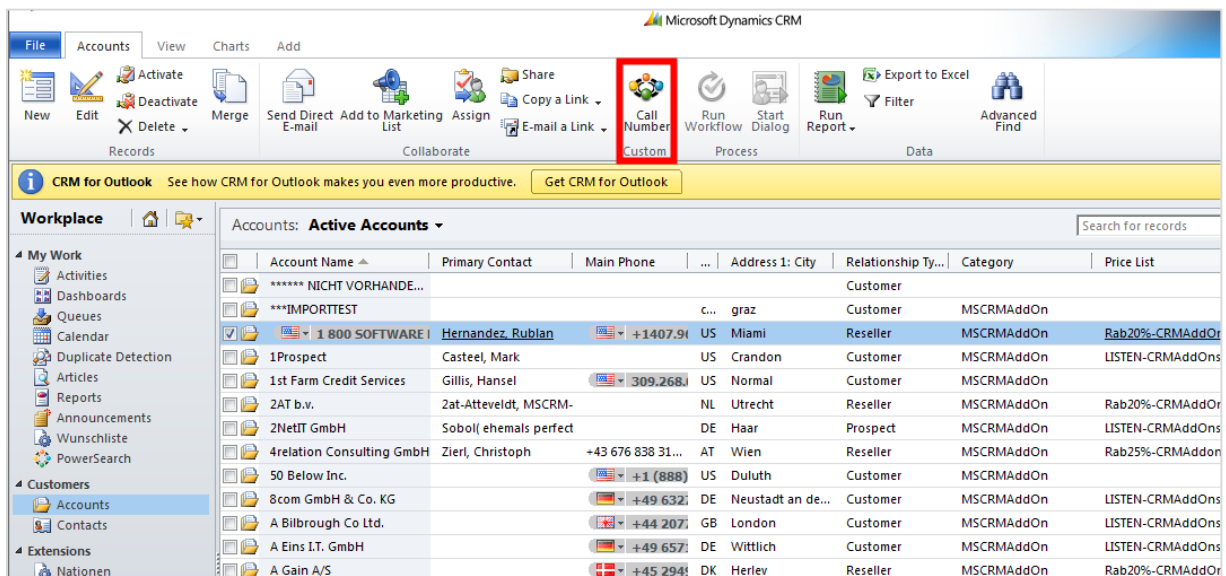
Microsoft Dynamics CRM

File | Accounts | View | Charts | Add

New | Edit | Activate | Deactivate | Delete | Merge
Records

Send Direct E-mail | Add to Marketing List | Assign | Share | Copy a Link | E-mail a Link
Collaborate

Call Number
Custom

Run Workflow | Start Dialog
Process

Run Report | Export to Excel | Filter | Advanced Find
Data

CRM for Outlook See how CRM for Outlook makes you even more productive. Get CRM for Outlook

Workplace

My Work
Activities
Dashboards
Queues
Calendar
Duplicate Detection
Articles
Reports
Announcements
Wunschliste
PowerSearch

Customers
Accounts
Contacts

Extensions
Nationen

Accounts: Active Accounts

Search for records

| Account Name | Primary Contact | Main Phone | ... | Address 1: City | Relationship Ty... | Category | Price List |
|---|---|---|---|---|---|---|---|
| ****** NICHT VORHANDE... | | | | | Customer | | |
| ***IMPORTTEST | | | c... | graz | Customer | MSCRMAddOn | |
| 1 800 SOFTWARE I | Hernandez, Rublan | +1407.9( | US | Miami | Reseller | MSCRMAddOn | Rab20%-CRMAddOr |
| 1Prospect | Casteel, Mark | | US | Crandon | Customer | MSCRMAddOn | LISTEN-CRMAddOns |
| 1st Farm Credit Services | Gillis, Hansel | 309.268.( | US | Normal | Customer | MSCRMAddOn | |
| 2AT b.v. | 2at-Atteveldt, MSCRM- | | NL | Utrecht | Reseller | MSCRMAddOn | Rab20%-CRMAddOr |
| 2NetIT GmbH | Sobol( ehemals perfect | | DE | Haar | Prospect | MSCRMAddOn | LISTEN-CRMAddOns |
| 4relation Consulting GmbH | Zierl, Christoph | +43 676 838 31... | AT | Wien | Reseller | MSCRMAddOn | Rab25%-CRMAddon |
| 50 Below Inc. | | +1 (888) | US | Duluth | Customer | MSCRMAddOn | |
| 8com GmbH & Co. KG | | +49 632 | DE | Neustadt an de... | Customer | MSCRMAddOn | LISTEN-CRMAddOns |
| A Bilbrough Co Ltd. | | +44 207 | GB | London | Customer | MSCRMAddOn | LISTEN-CRMAddOns |
| A Eins I.T. GmbH | | +49 657 | DE | Wittlich | Customer | MSCRMAddOn | LISTEN-CRMAddOns |
| A Gain A/S | | +45 294 | DK | Herlev | Reseller | MSCRMAddOn | Rab20%-CRMAddOr |